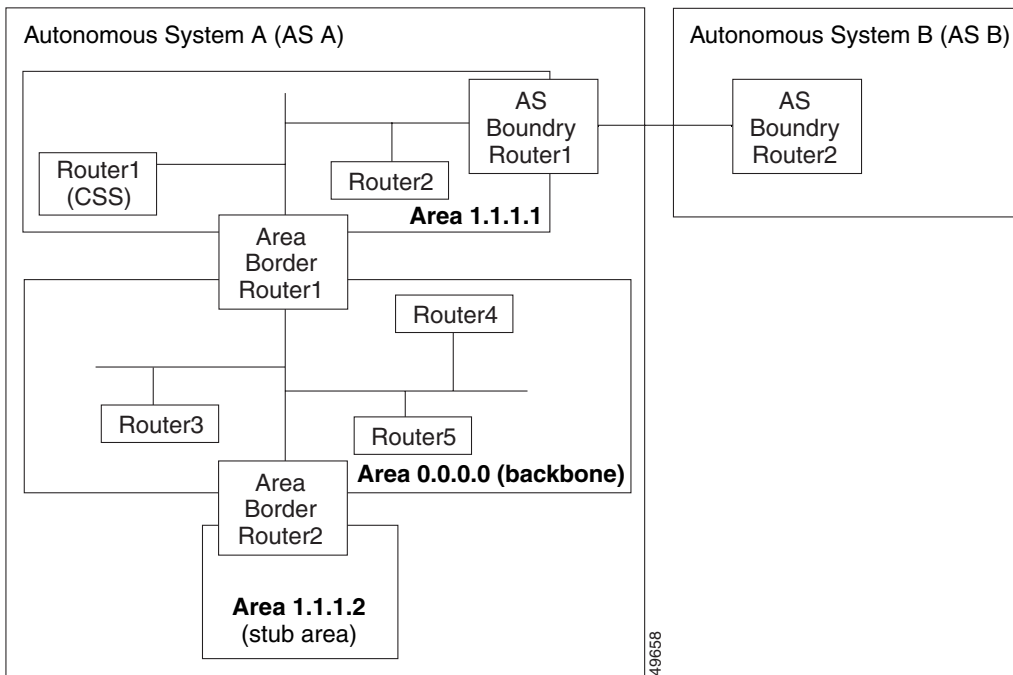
Autonomous System A (AS A)

Autonomous System B (AS B)

AS Boundry Router1

AS Boundry Router2

Router1 (CSS)

Router2

Area 1.1.1.1

Area Border Router1

Router4

Router3

Router5

Area 0.0.0.0 (backbone)

Area Border Router2

Area 1.1.1.2 (stub area)

49658